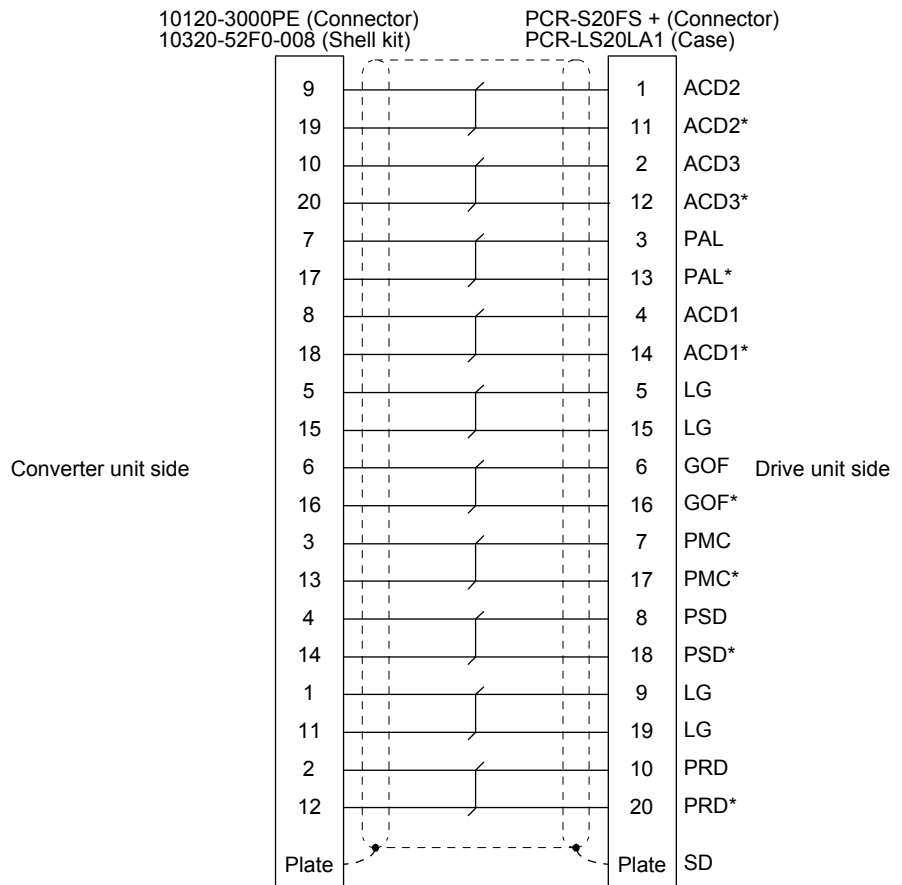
10120-3000PE (Connector)
10320-52F0-008 (Shell kit)

PCR-S20FS + (Connector)
PCR-LS20LA1 (Case)

Converter unit side

| Converter unit side | Drive unit side | Signal |
|---|---|---|
| 9 | 1 | ACD2 |
| 19 | 11 | ACD2* |
| 10 | 2 | ACD3 |
| 20 | 12 | ACD3* |
| 7 | 3 | PAL |
| 17 | 13 | PAL* |
| 8 | 4 | ACD1 |
| 18 | 14 | ACD1* |
| 5 | 5 | LG |
| 15 | 15 | LG |
| 6 | 6 | GOF |
| 16 | 16 | GOF* |
| 3 | 7 | PMC |
| 13 | 17 | PMC* |
| 4 | 8 | PSD |
| 14 | 18 | PSD* |
| 1 | 9 | LG |
| 11 | 19 | LG |
| 2 | 10 | PRD |
| 12 | 20 | PRD* |
| Plate | Plate | SD |

Drive unit side